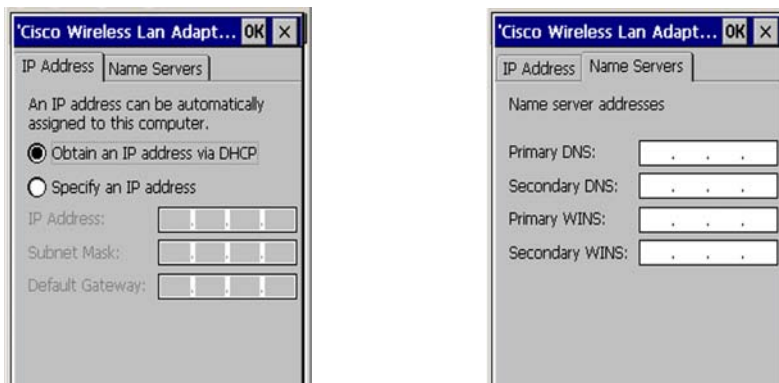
'Cisco Wireless Lan Adapt... OK ×

IP Address | Name Servers

An IP address can be automatically assigned to this computer.

Obtain an IP address via DHCP

Specify an IP address

IP Address: . . .

Subnet Mask: . . .

Default Gateway: . . .

'Cisco Wireless Lan Adapt... OK ×

IP Address | Name Servers

Name server addresses

Primary DNS: . . .

Secondary DNS: . . .

Primary WINS: . . .

Secondary WINS: . . .